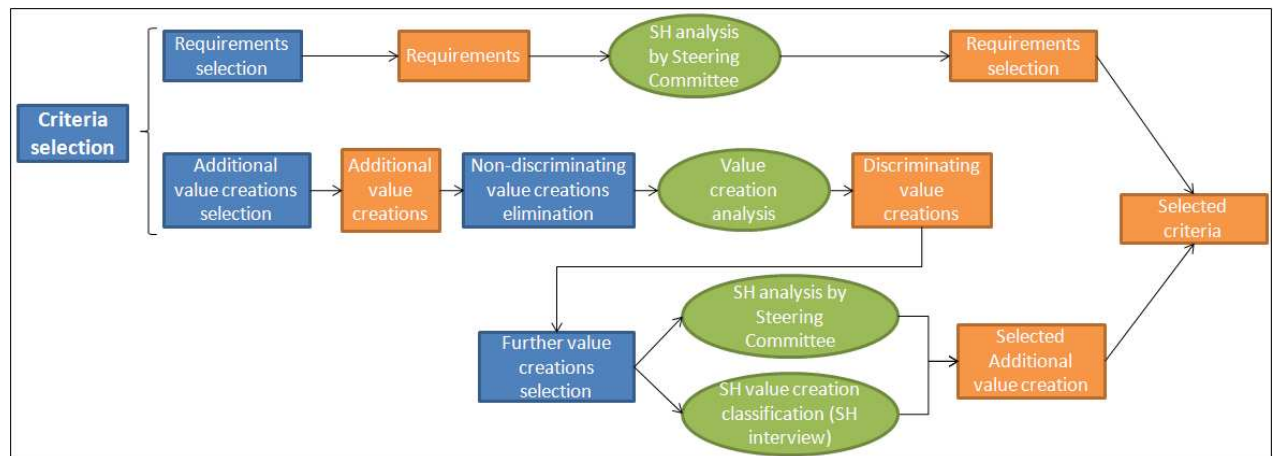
Criteria selection

Requirements selection

Requirements

SH analysis by Steering Committee

Requirements selection

Additional value creations selection

Additional value creations

Non-discriminating value creations elimination

Value creation analysis

Discriminating value creations

Selected criteria

Further value creations selection

SH analysis by Steering Committee

SH value creation classification (SH interview)

Selected Additional value creation